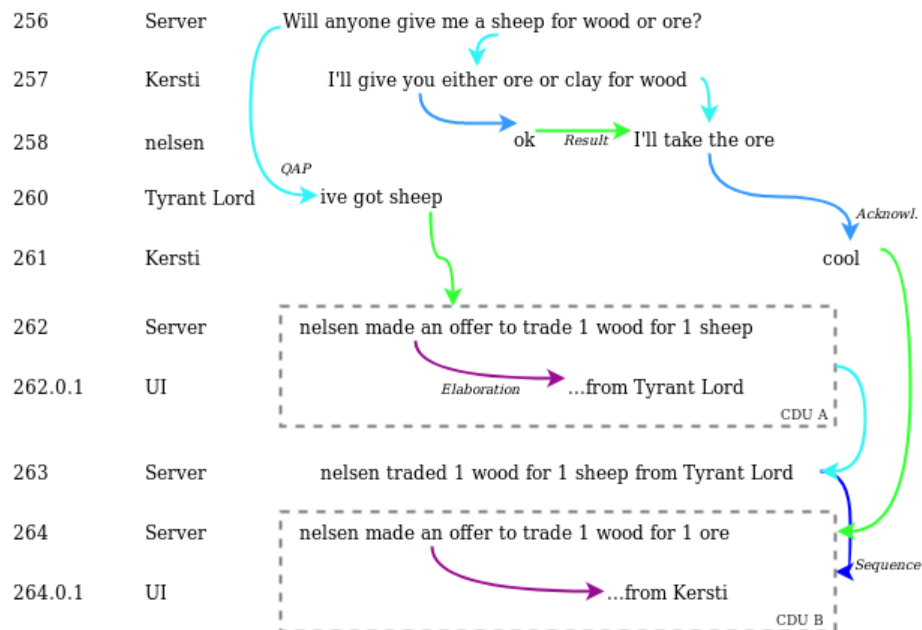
256 Server Will anyone give me a sheep for wood or ore?

257 Kersti I'll give you either ore or clay for wood

258 nelsen ok Result I'll take the ore

QAP

260 Tyrant Lord ive got sheep

Acknowl.

261 Kersti cool

262 Server nelsen made an offer to trade 1 wood for 1 sheep

262.0.1 UI Elaboration ...from Tyrant Lord

CDU A

263 Server nelsen traded 1 wood for 1 sheep from Tyrant Lord

264 Server nelsen made an offer to trade 1 wood for 1 ore

Sequence

264.0.1 UI ...from Kersti

CDU B